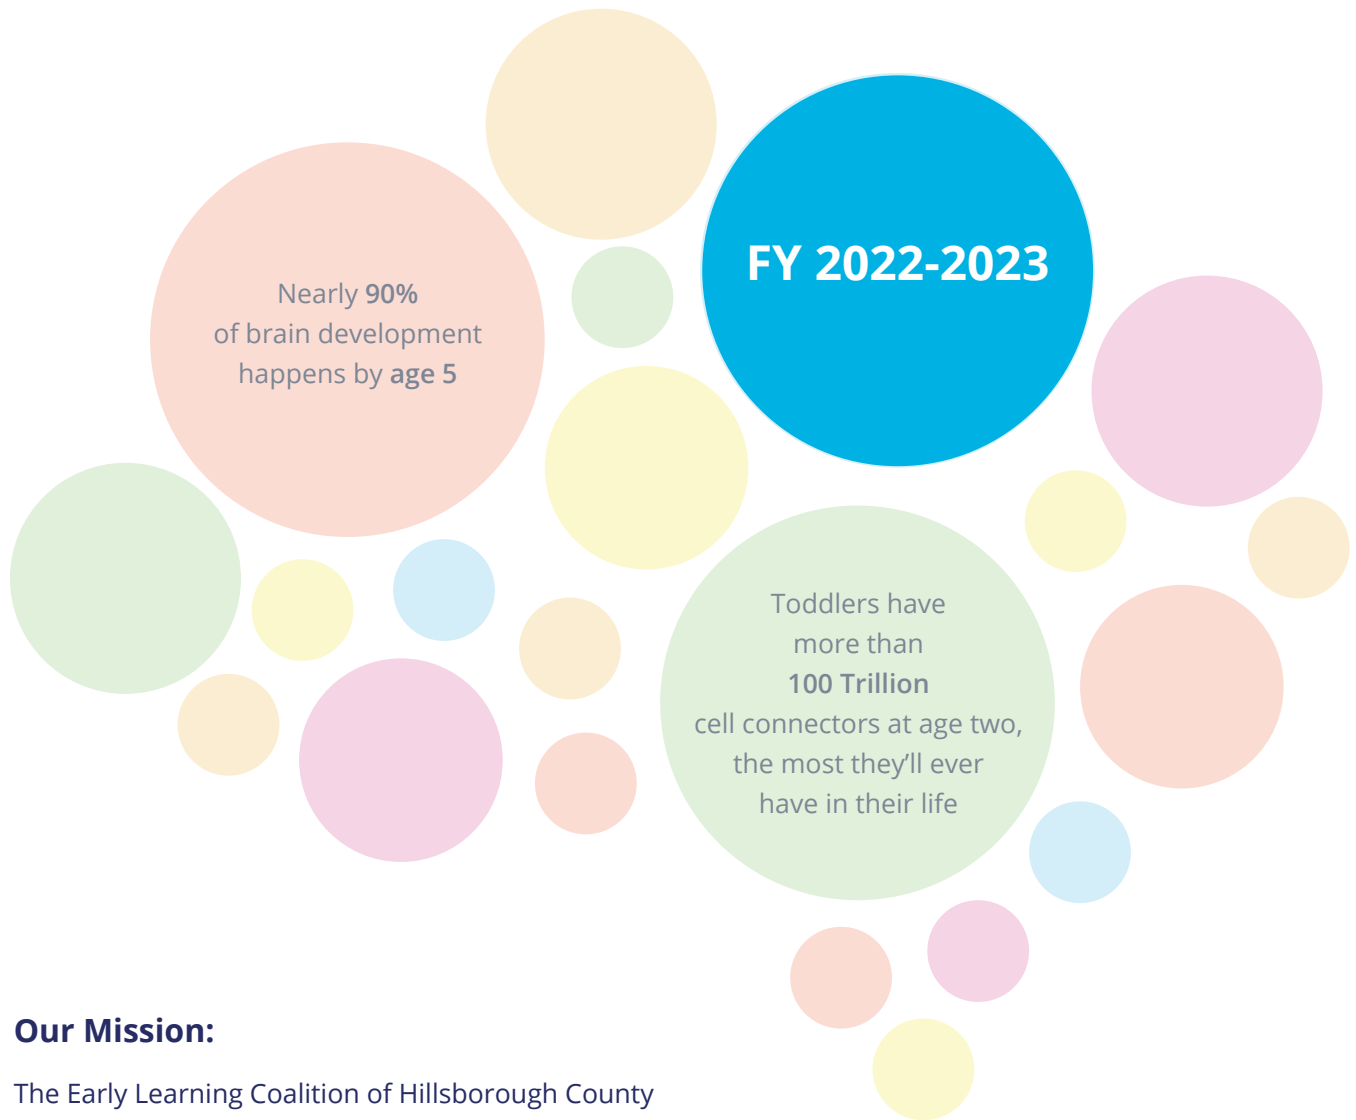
Nearly **90%** of brain development happens by **age 5**

FY 2022-2023

Toddlers have more than **100 Trillion** cell connectors at age two, the most they'll ever have in their life

**Our Mission:**

The Early Learning Coalition of Hillsborough County